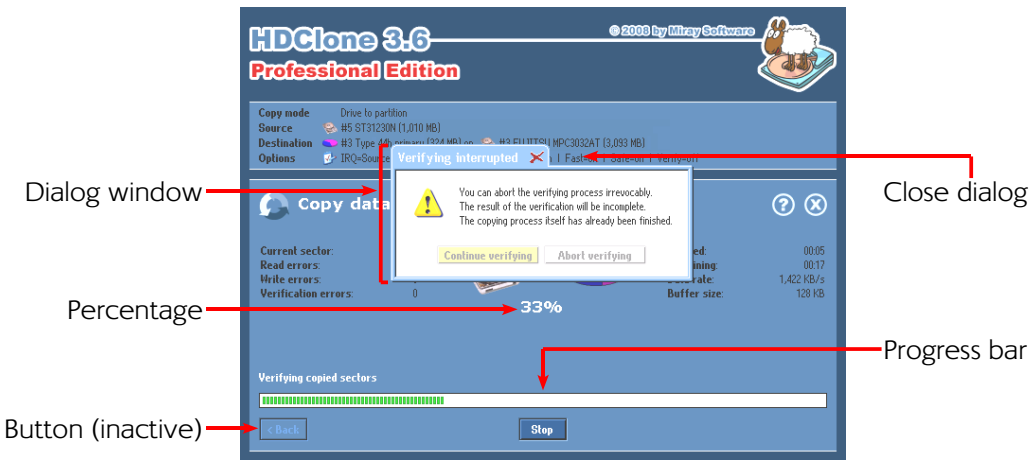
HDClone 3.6
Professional Edition
© 2008 by Miray Software

Copy mode Drive to partition
Source #5 ST31230N (1,010 MB)
Destination #3 Type 4B primary (324 MB) on #3 FUJITSU MPC3032AT (3,093 MB)
Options IRQ=Source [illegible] Fast=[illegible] Safe=off Verify=off

Verifying interrupted

You can abort the verifying process irrevocably.
The result of the verification will be incomplete.
The copying process itself has already been finished.

Continue verifying
Abort verifying

Copy data

Current sector:
Read errors:
Write errors:
Verification errors: 0

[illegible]ed: 00:05
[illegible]ining: 00:17
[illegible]rate: 1,422 KB/s
Buffer size: 128 KB

33%

Verifying copied sectors

< Back
Stop

Dialog window
Close dialog
Percentage
Progress bar
Button (inactive)